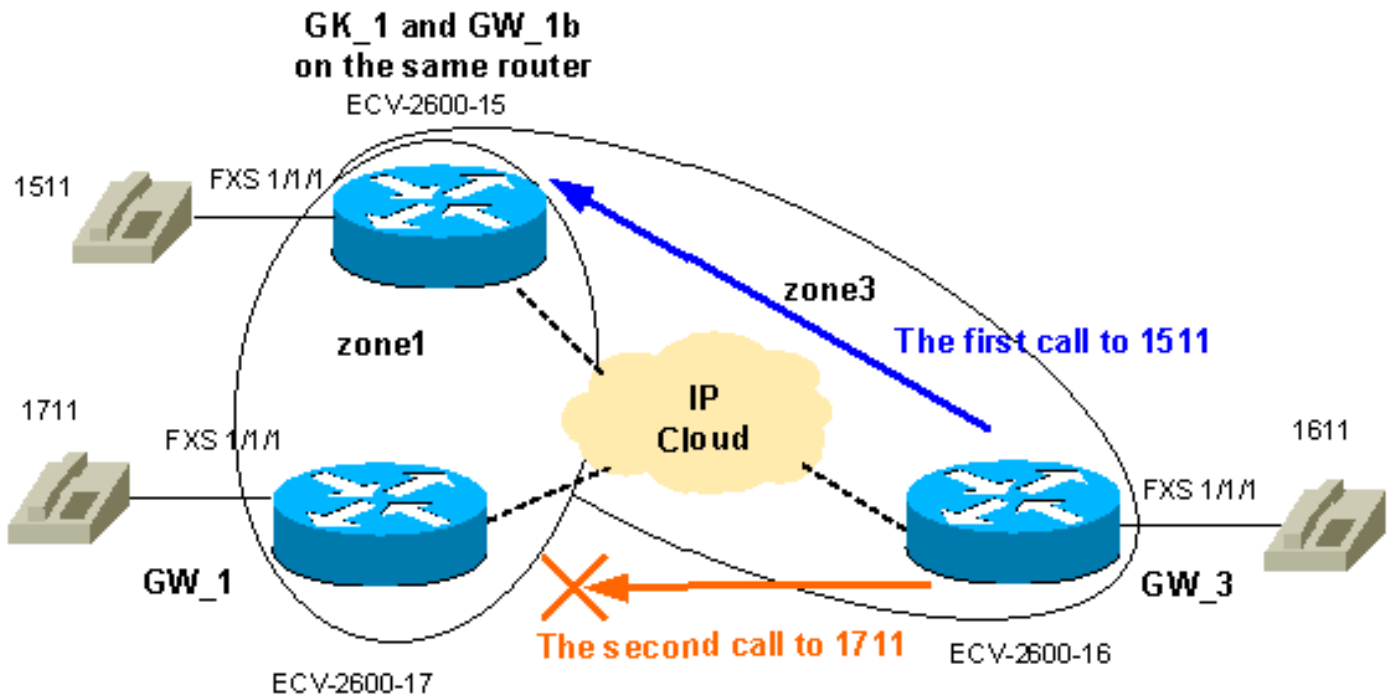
GK_1 and GW_1b
on the same router

ECV-2600-15

1511

FXS 1/1/1

zone3

The first call to 1511

zone1

1711

FXS 1/1/1

IP
Cloud

1611

FXS 1/1/1

GW_1

GW_3

The second call to 1711

ECV-2600-16

ECV-2600-17